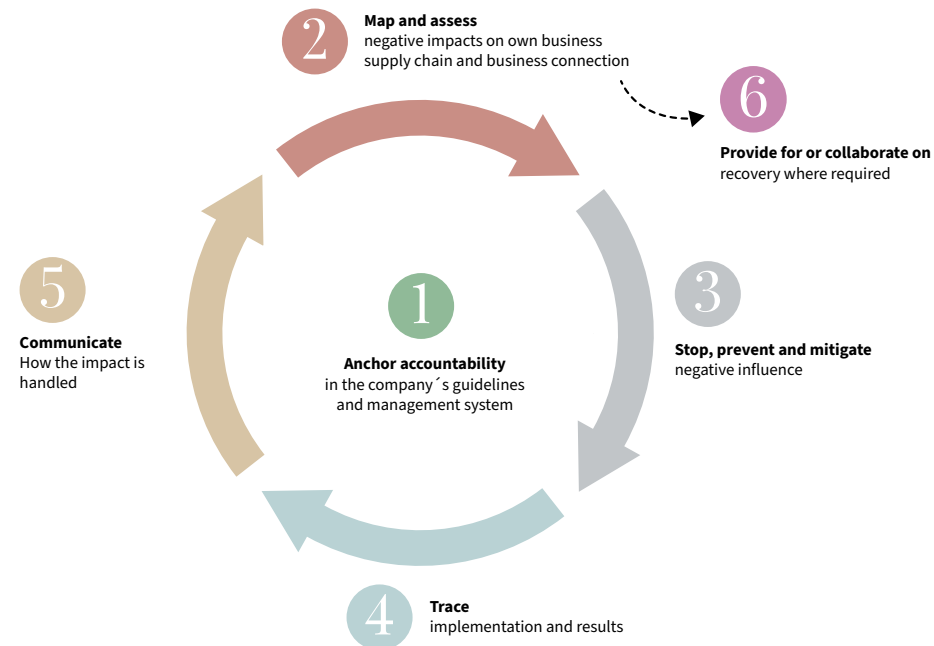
2

**Map and assess**
negative impacts on own business supply chain and business connection

6

**Provide for or collaborate on**
recovery where required

5

**Communicate**
How the impact is handled

1

**Anchor accountability**
in the company´s guidelines and management system

3

**Stop, prevent and mitigate**
negative influence

4

**Trace**
implementation and results